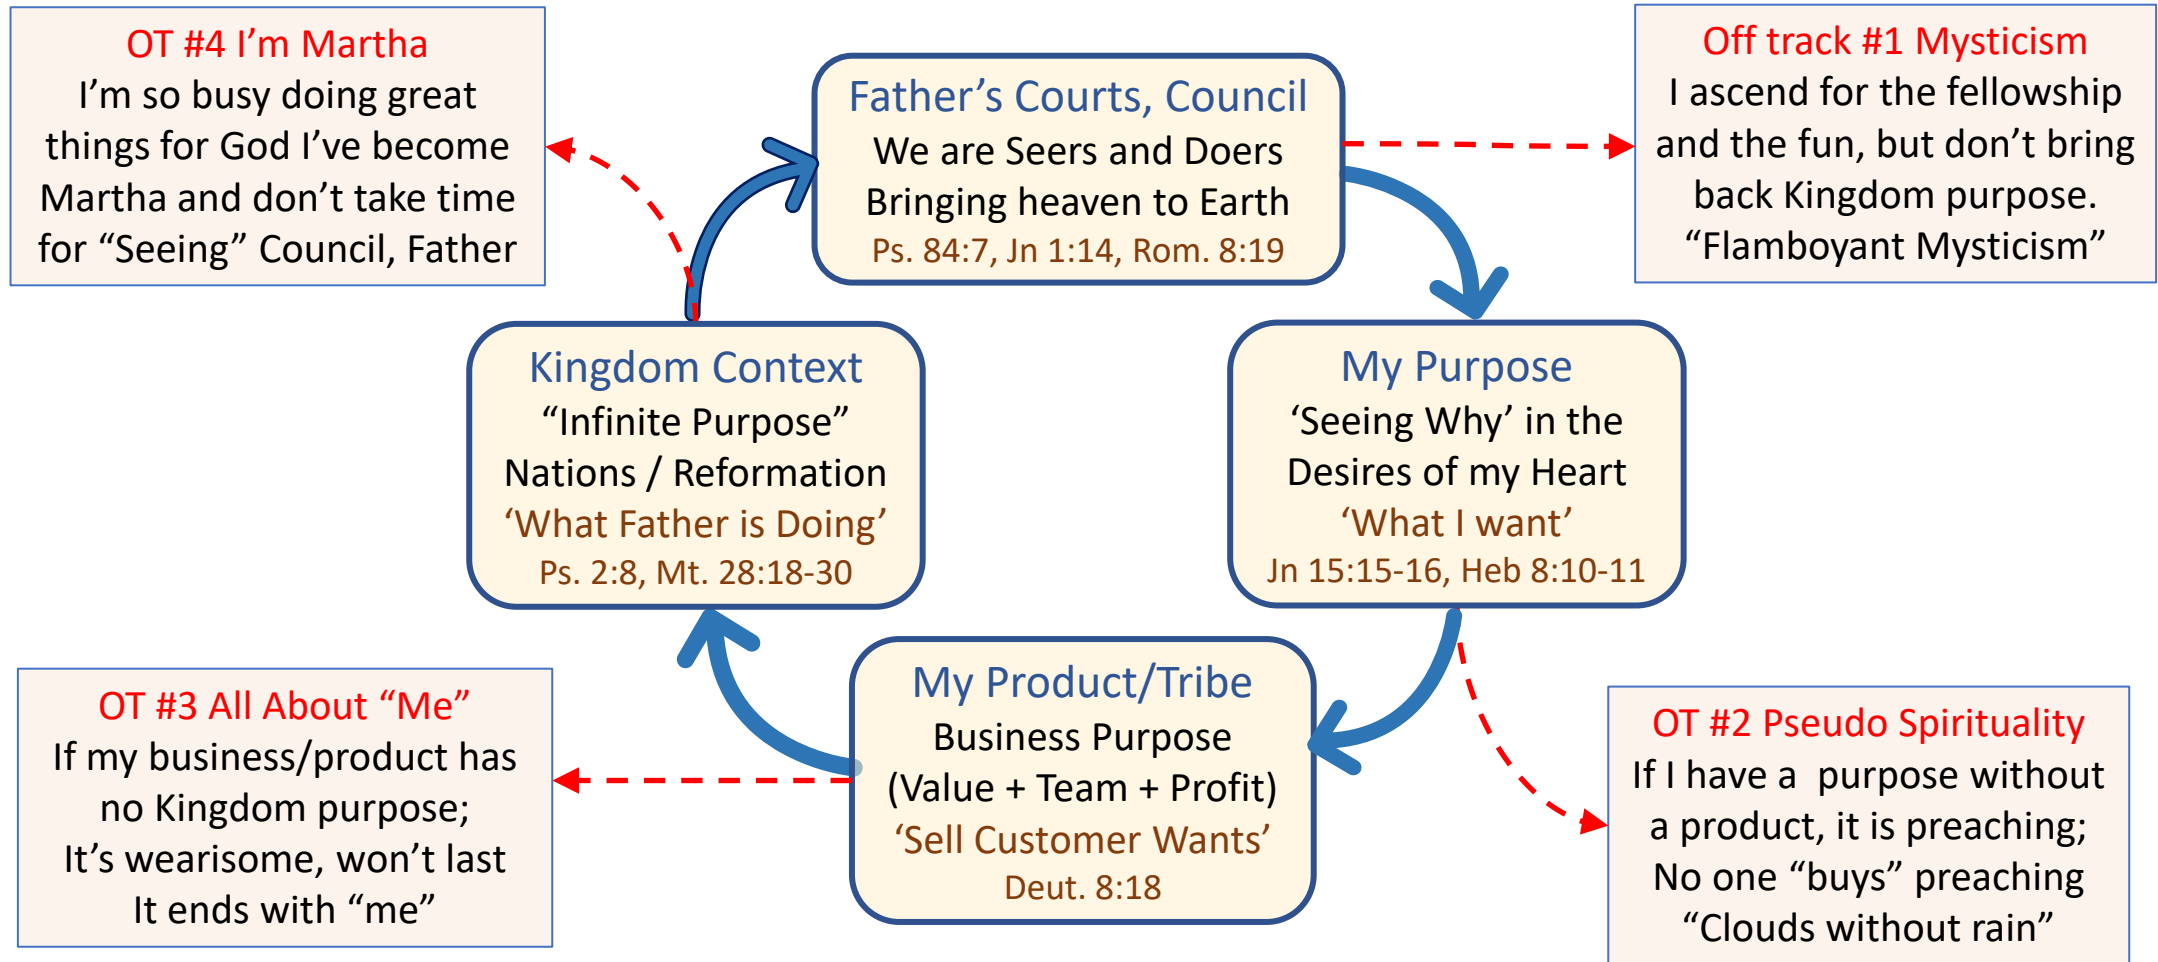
OT #4 I'm Martha
I'm so busy doing great things for God I've become Martha and don't take time for "Seeing" Council, Father

Father's Courts, Council
We are Seers and Doers
Bringing heaven to Earth
Ps. 84:7, Jn 1:14, Rom. 8:19

Off track #1 Mysticism
I ascend for the fellowship and the fun, but don't bring back Kingdom purpose.
"Flamboyant Mysticism"

Kingdom Context
"Infinite Purpose"
Nations / Reformation
'What Father is Doing'
Ps. 2:8, Mt. 28:18-30

My Purpose
'Seeing Why' in the Desires of my Heart
'What I want'
Jn 15:15-16, Heb 8:10-11

OT #3 All About "Me"
If my business/product has no Kingdom purpose;
It's wearisome, won't last
It ends with "me"

My Product/Tribe
Business Purpose
(Value + Team + Profit)
'Sell Customer Wants'
Deut. 8:18

OT #2 Pseudo Spirituality
If I have a purpose without a product, it is preaching;
No one "buys" preaching
"Clouds without rain"